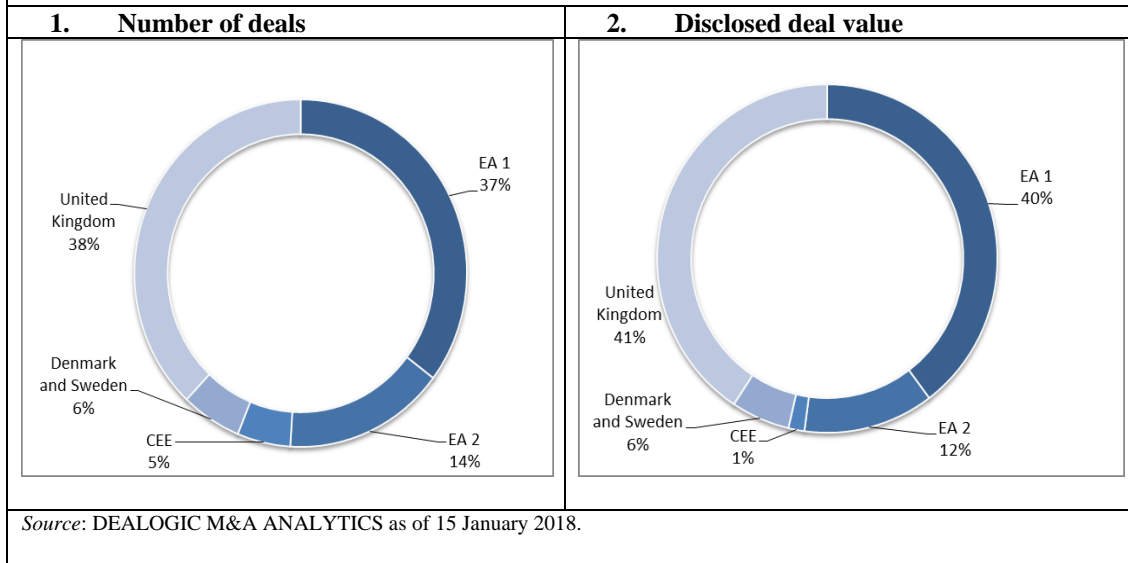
| 1. Number of deals | 2. Disclosed deal value |
|---|---|
| EA 1 37%<br>United Kingdom 38%<br>Denmark and Sweden 6%<br>CEE 5%<br>EA 2 14% | EA 1 40%<br>United Kingdom 41%<br>Denmark and Sweden 6%<br>CEE 1%<br>EA 2 12% |

*Source*: DEALOGIC M&A ANALYTICS as of 15 January 2018.